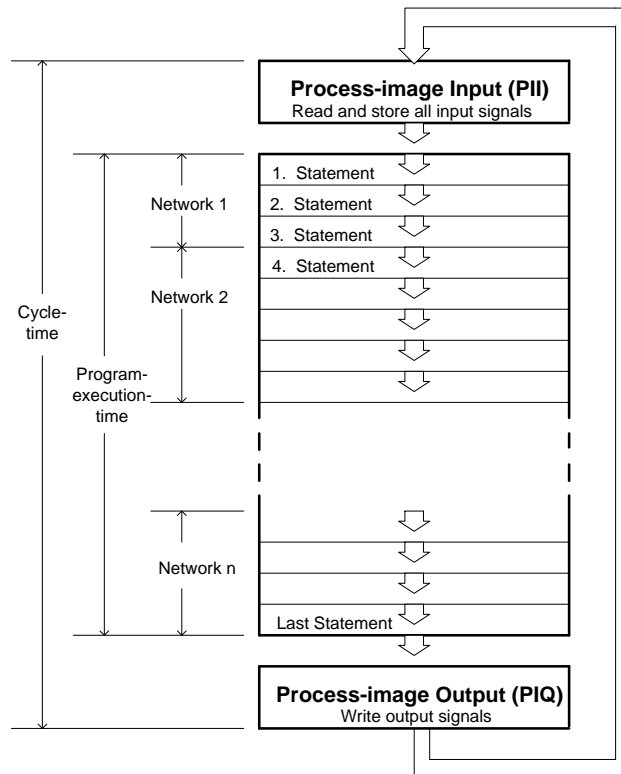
Process-image Input (PII)
Read and store all input signals

1. Statement
2. Statement
3. Statement
4. Statement

Network 1
Network 2
Cycle-time
Program-execution-time
Network n

Last Statement

Process-image Output (PIQ)
Write output signals